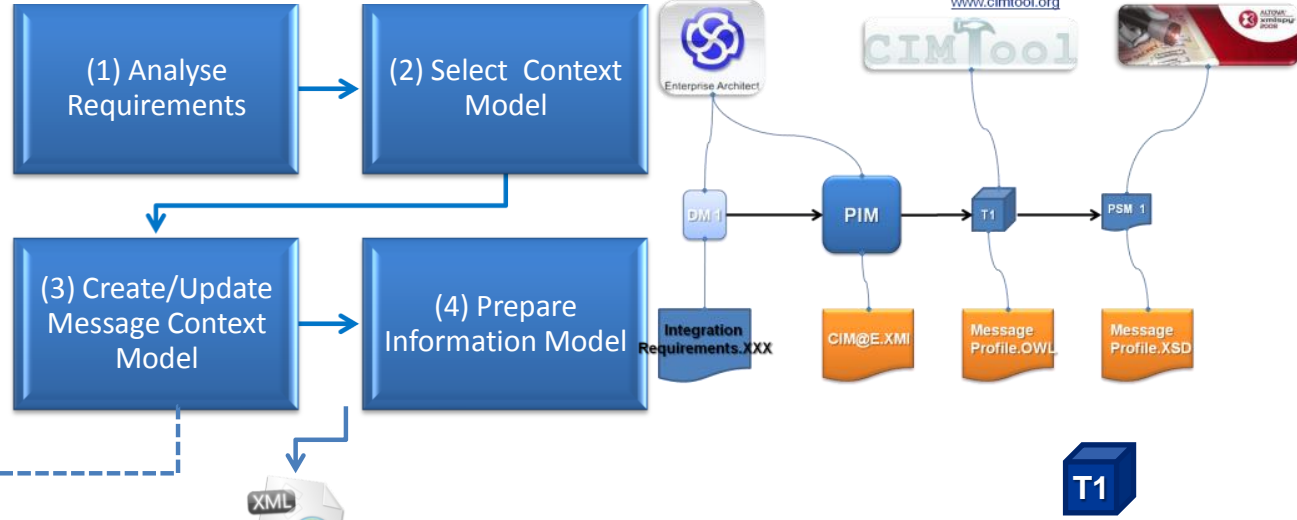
(1) Analyse Requirements

(2) Select Context Model

(3) Create/Update Message Context Model

(4) Prepare Information Model

XML

Enterprise Architect

www.cimtool.org

CIMTool

ALTOVA xmlspy 2008

DM 1

PIM

T1

PSM 1

Integration Requirements.XXX

CIM@E.XMI

Message Profile.OWL

Message Profile.XSD

T1